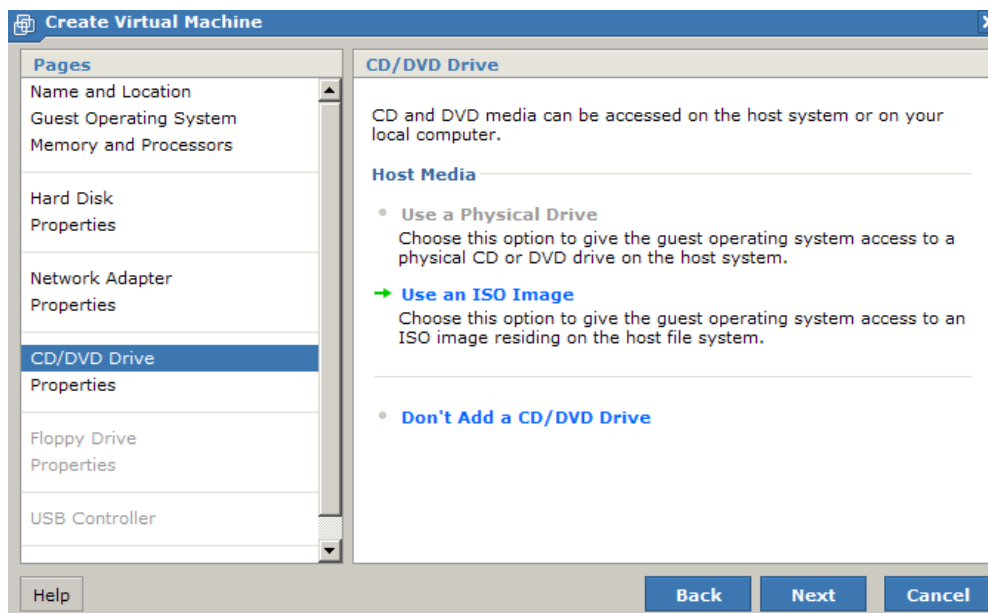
Create Virtual Machine

Pages
Name and Location
Guest Operating System
Memory and Processors

Hard Disk
Properties

Network Adapter
Properties

CD/DVD Drive
Properties

Floppy Drive
Properties

USB Controller

CD/DVD Drive

CD and DVD media can be accessed on the host system or on your local computer.

Host Media

Use a Physical Drive
Choose this option to give the guest operating system access to a physical CD or DVD drive on the host system.

Use an ISO Image
Choose this option to give the guest operating system access to an ISO image residing on the host file system.

Don't Add a CD/DVD Drive

Help

Back

Next

Cancel